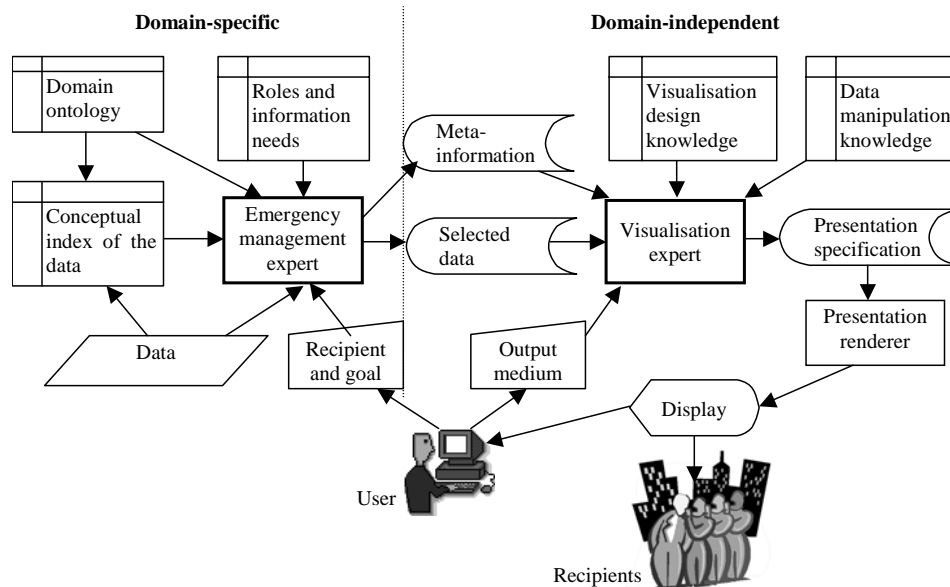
Domain-specific

Domain-independent

Domain ontology

Roles and information needs

Meta-information

Visualisation design knowledge

Data manipulation knowledge

Conceptual index of the data

Emergency management expert

Selected data

Visualisation expert

Presentation specification

Presentation renderer

Data

Recipient and goal

Output medium

Display

User

Recipients